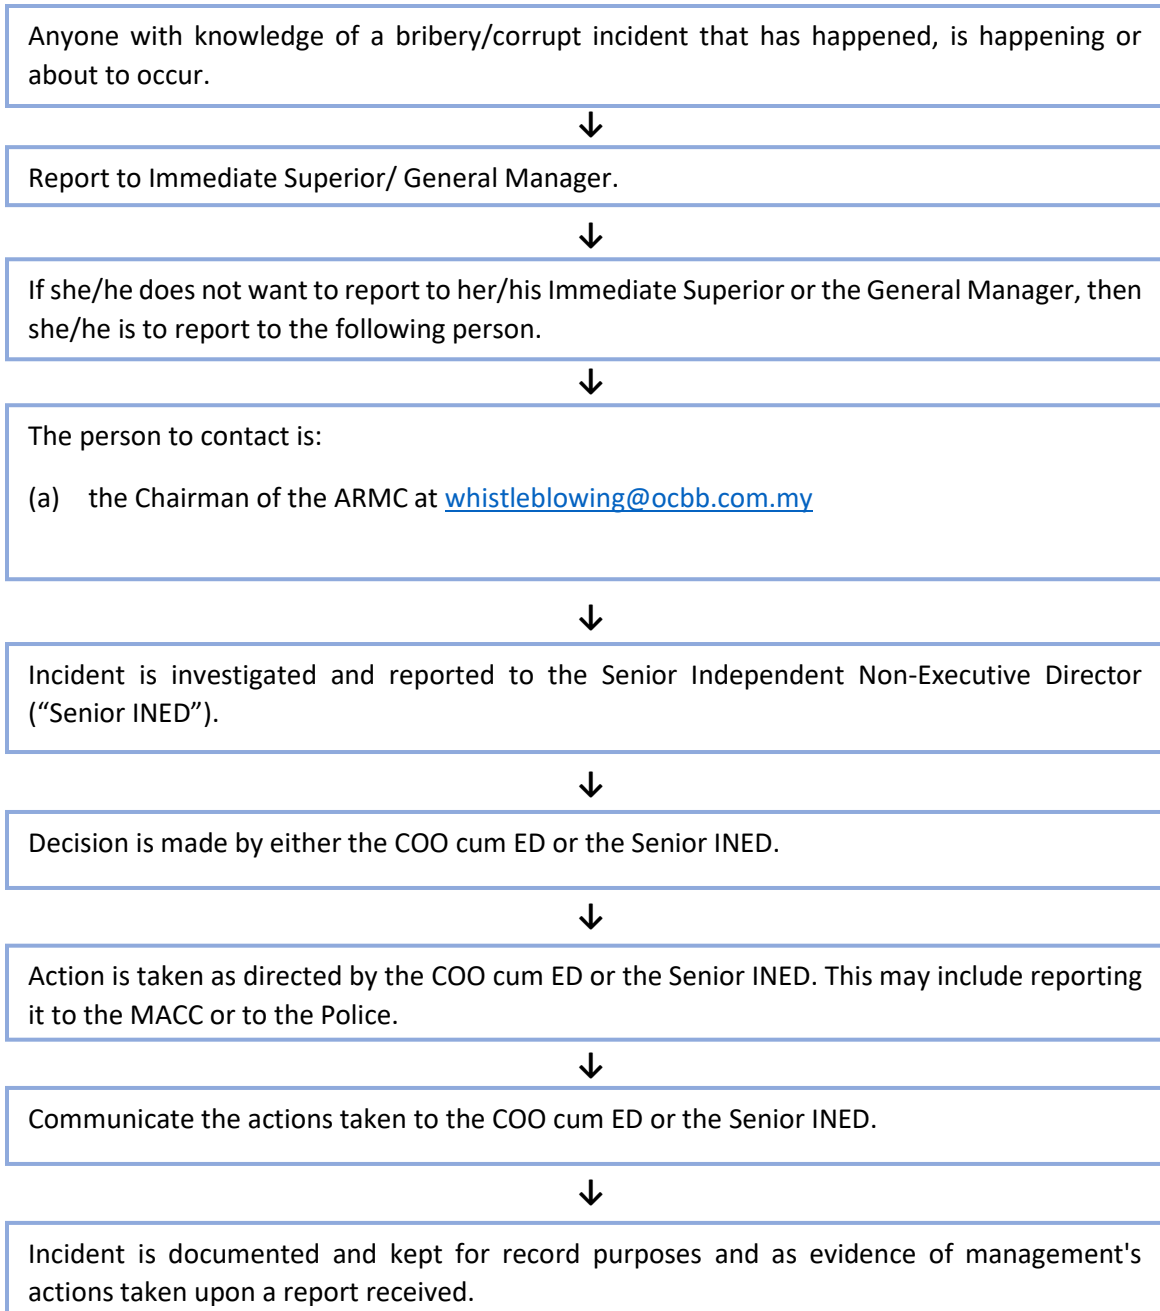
Anyone with knowledge of a bribery/corrupt incident that has happened, is happening or about to occur.

↓

Report to Immediate Superior/ General Manager.

↓

If she/he does not want to report to her/his Immediate Superior or the General Manager, then she/he is to report to the following person.

↓

The person to contact is:

(a) the Chairman of the ARMC at whistleblowing@ocbb.com.my

↓

Incident is investigated and reported to the Senior Independent Non-Executive Director (“Senior INED”).

↓

Decision is made by either the COO cum ED or the Senior INED.

↓

Action is taken as directed by the COO cum ED or the Senior INED. This may include reporting it to the MACC or to the Police.

↓

Communicate the actions taken to the COO cum ED or the Senior INED.

↓

Incident is documented and kept for record purposes and as evidence of management's actions taken upon a report received.